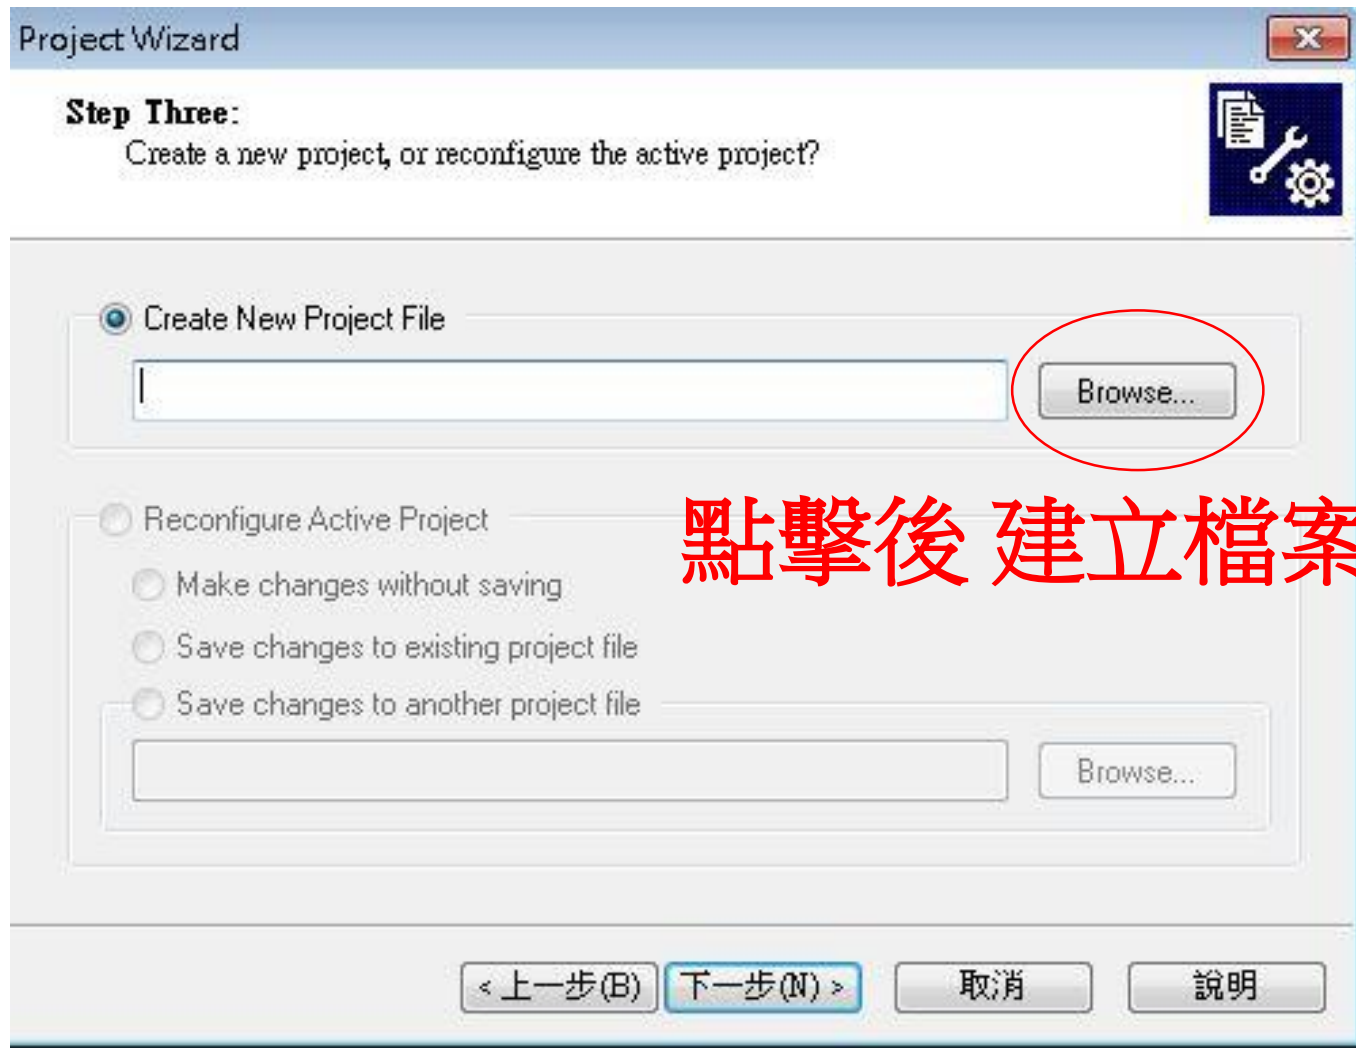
Project Wizard

Step Three:
Create a new project, or reconfigure the active project?

Create New Project File

Browse...

點擊後 建立檔案

Reconfigure Active Project

Make changes without saving

Save changes to existing project file

Save changes to another project file

Browse...

< 上一步(B) | 下一步(N) > | 取消 | 說明